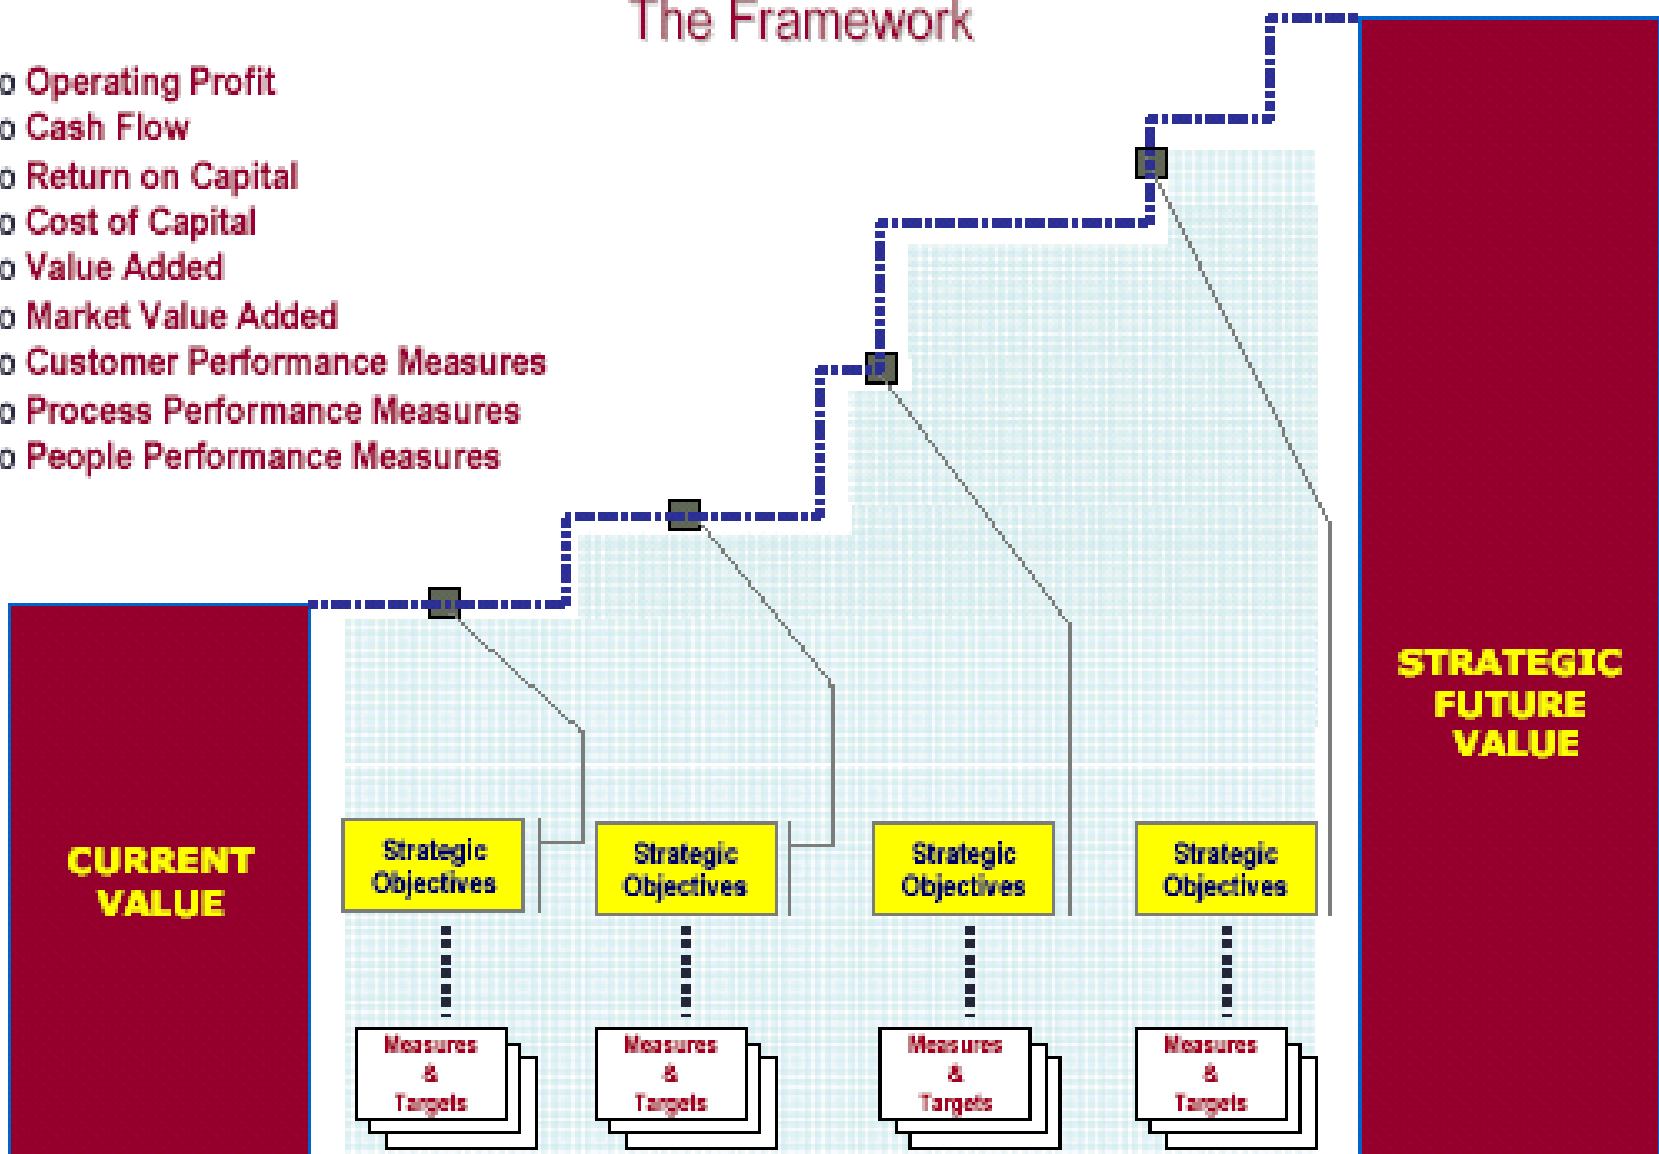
The Framework

o Operating Profit
o Cash Flow
o Return on Capital
o Cost of Capital
o Value Added
o Market Value Added
o Customer Performance Measures
o Process Performance Measures
o People Performance Measures

CURRENT VALUE

Strategic Objectives

Strategic Objectives

Strategic Objectives

Strategic Objectives

Measures & Targets

Measures & Targets

Measures & Targets

Measures & Targets

STRATEGIC FUTURE VALUE